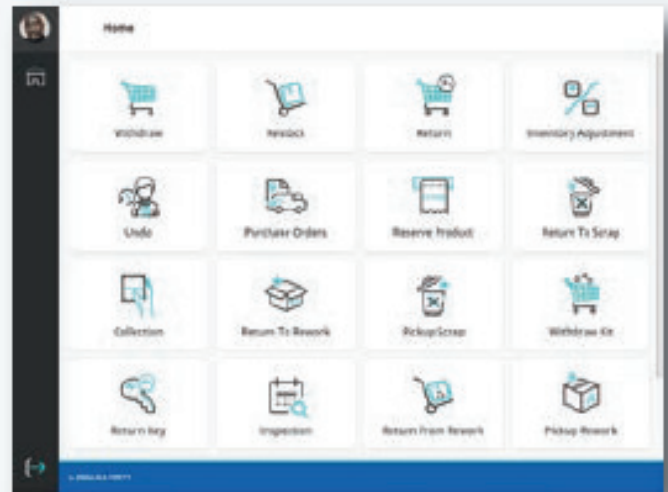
Home

Withdraw

Restock

Return

Inventory Adjustment

Undo

Purchase Orders

Reserve Product

Return To Scrap

Collection

Return To Rework

Pickup Scrap

Withdraw Kit

Return key

Inspection

Return From Rework

Pickup Rework

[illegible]